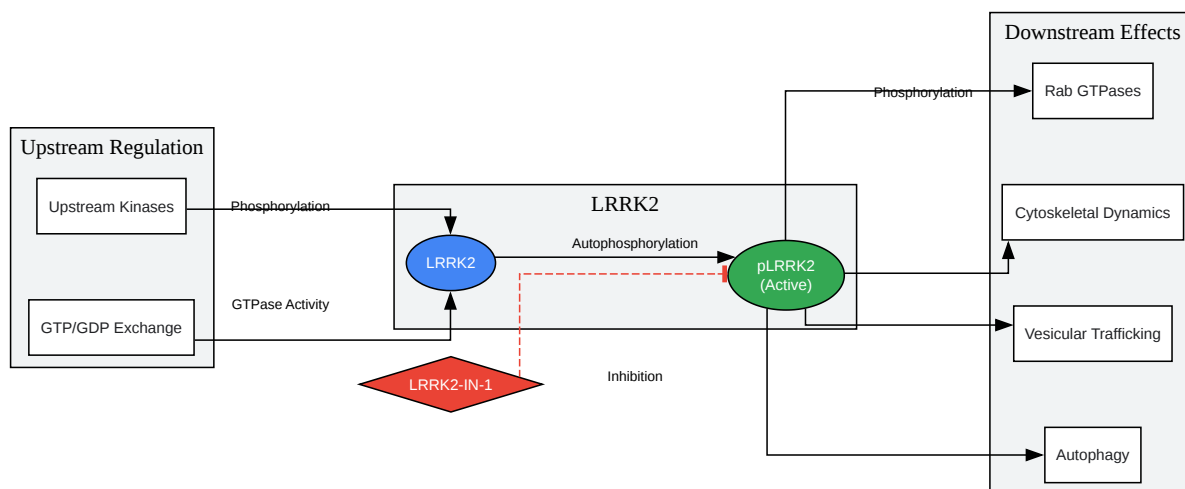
Upstream Regulation

Upstream Kinases

GTP/GDP Exchange

Phosphorylation

GTPase Activity

LRRK2

LRRK2

Autophosphorylation

pLRRK2 (Active)

LRRK2-IN-1

Inhibition

Phosphorylation

Downstream Effects

Rab GTPases

Cytoskeletal Dynamics

Vesicular Trafficking

Autophagy